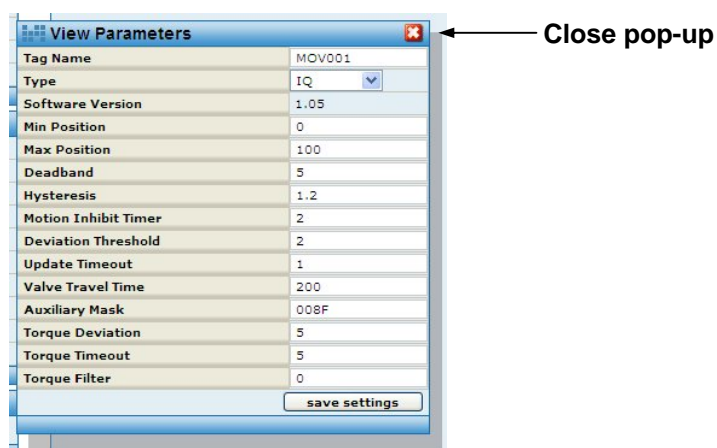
View Parameters

Close pop-up

| Tag Name | MOV001 |
|---|---|
| Type | IQ |
| Software Version | 1.05 |
| Min Position | 0 |
| Max Position | 100 |
| Deadband | 5 |
| Hysteresis | 1.2 |
| Motion Inhibit Timer | 2 |
| Deviation Threshold | 2 |
| Update Timeout | 1 |
| Valve Travel Time | 200 |
| Auxiliary Mask | 008F |
| Torque Deviation | 5 |
| Torque Timeout | 5 |
| Torque Filter | 0 |

save settings